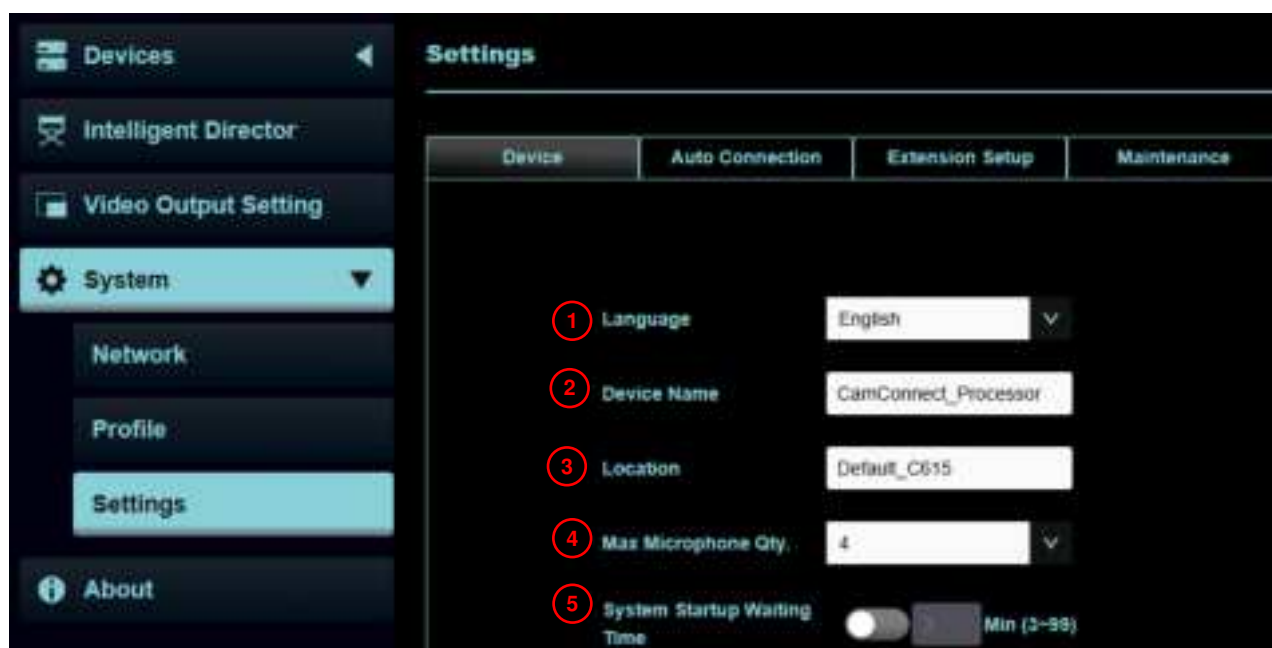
Devices

Intelligent Director

Video Output Setting

System

Network

Profile

Settings

About

Settings

| Device | Auto Connection | Extension Setup | Maintenance |
|---|---|---|---|

1 Language English

2 Device Name CamConnect_Processor

3 Location Default_C615

4 Max Microphone Qty. 4

5 System Startup Waiting Time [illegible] Min (3~99)